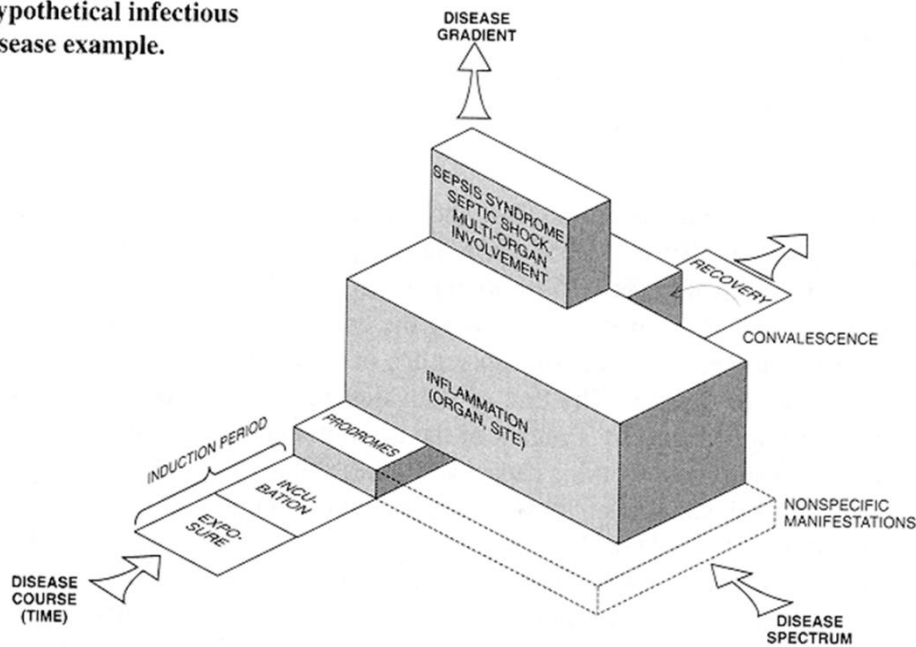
ypothetical infectious
sease example.

DISEASE GRADIENT

SEPSIS SYNDROME, SEPTIC SHOCK, MULTI-ORGAN INVOLVEMENT

RECOVERY

CONVALESCENCE

INFLAMMATION (ORGAN, SITE)

INDUCTION PERIOD

PRODROMES

INCUBATION

EXPOSURE

NONSPECIFIC MANIFESTATIONS

DISEASE COURSE (TIME)

DISEASE SPECTRUM